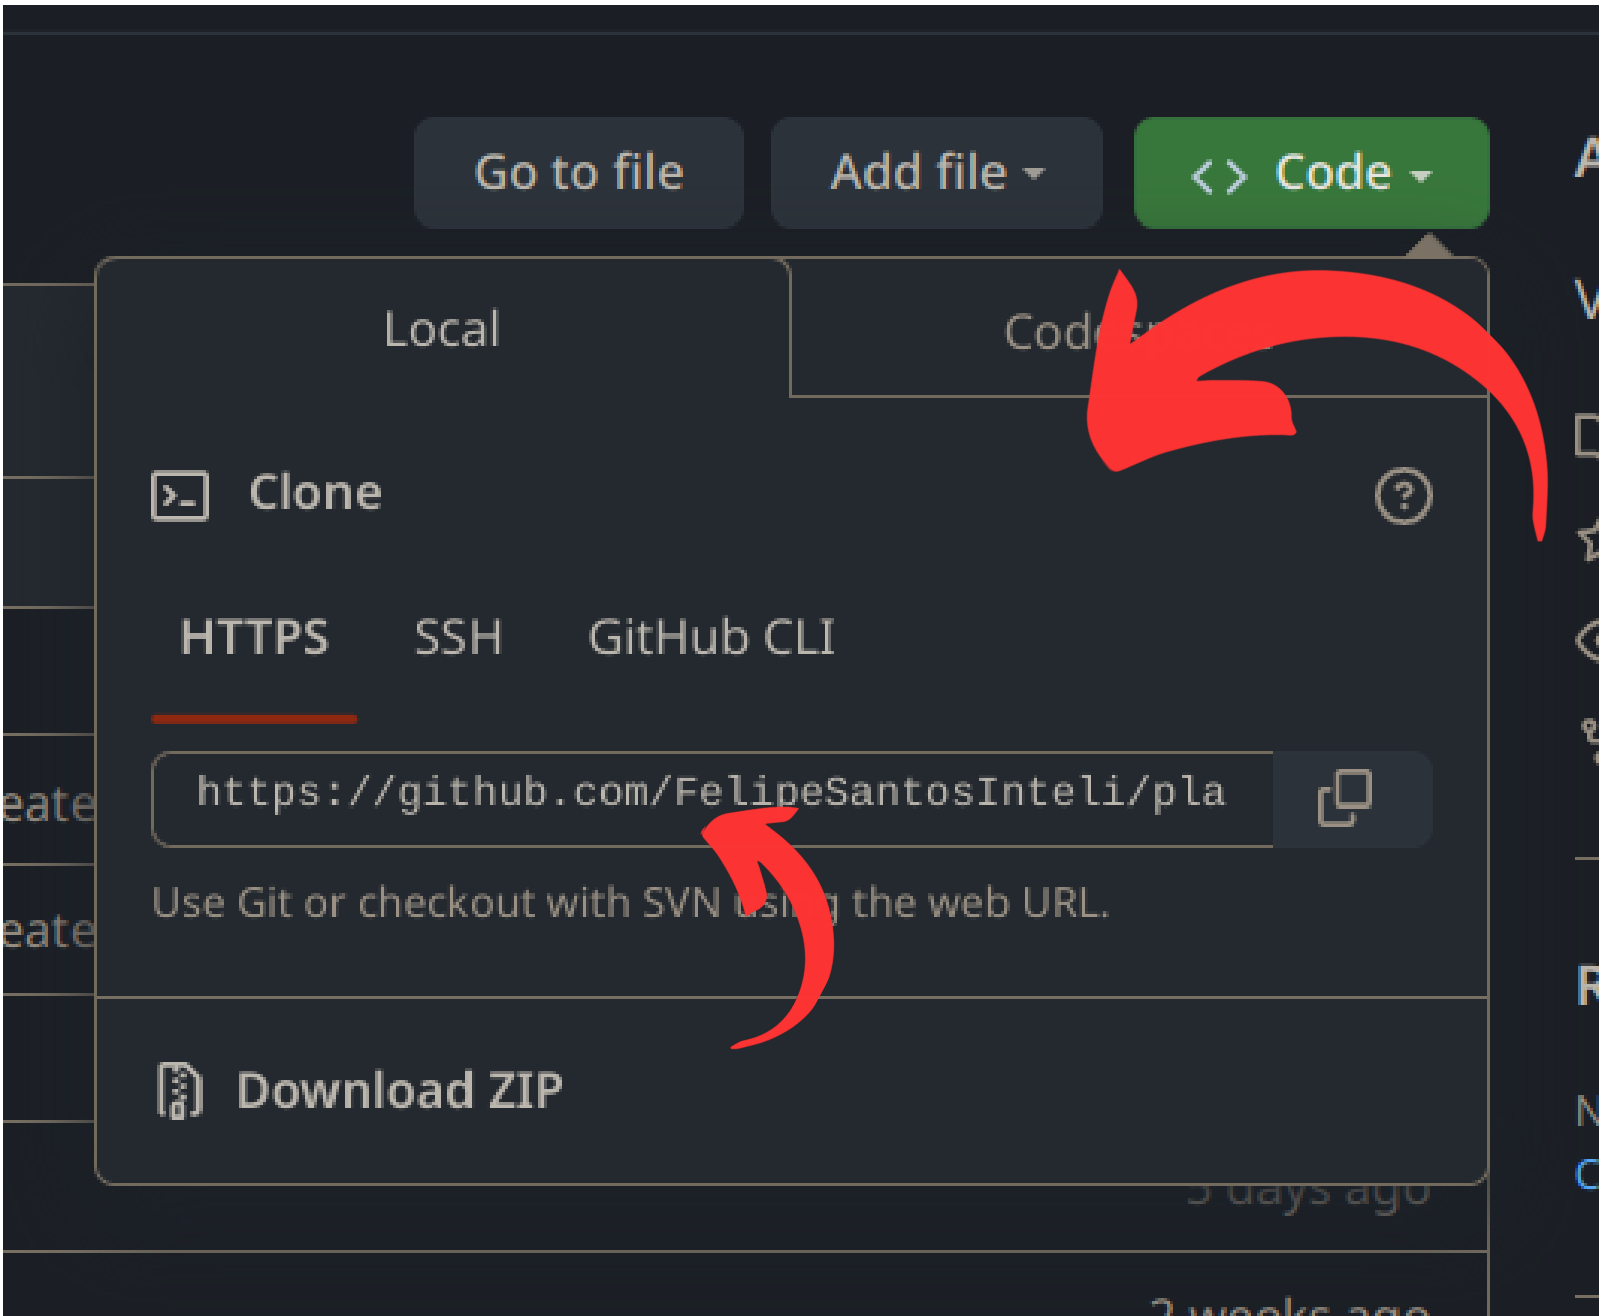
Go to file

Add file

<> Code

Local

Cod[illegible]

Clone

HTTPS

SSH

GitHub CLI

https://github.com/FelipeSantosInteli/pla

Use Git or checkout with SVN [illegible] the web URL.

Download ZIP

eate

eate

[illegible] days ago

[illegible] weeks ago